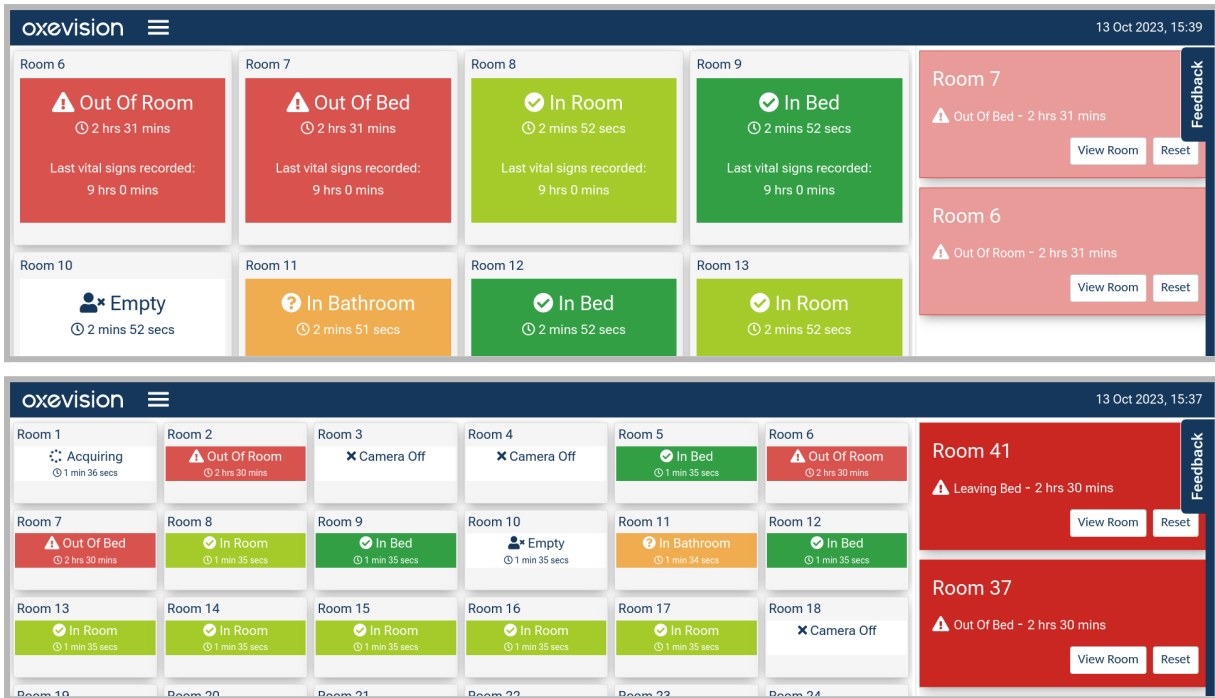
oxevision

13 Oct 2023, 15:39

Room 6
Out Of Room
2 hrs 31 mins
Last vital signs recorded:
9 hrs 0 mins

Room 7
Out Of Bed
2 hrs 31 mins
Last vital signs recorded:
9 hrs 0 mins

Room 8
In Room
2 mins 52 secs
Last vital signs recorded:
9 hrs 0 mins

Room 9
In Bed
2 mins 52 secs
Last vital signs recorded:
9 hrs 0 mins

Room 7
Out Of Bed - 2 hrs 31 mins
View Room
Reset

Room 6
Out Of Room - 2 hrs 31 mins
View Room
Reset

Feedback

Room 10
Empty
2 mins 52 secs

Room 11
In Bathroom
2 mins 51 secs

Room 12
In Bed
2 mins 52 secs

Room 13
In Room
2 mins 52 secs

oxevision

13 Oct 2023, 15:37

Room 1
Acquiring
1 min 36 secs

Room 2
Out Of Room
2 hrs 30 mins

Room 3
Camera Off

Room 4
Camera Off

Room 5
In Bed
1 min 35 secs

Room 6
Out Of Room
2 hrs 30 mins

Room 7
Out Of Bed
2 hrs 30 mins

Room 8
In Room
1 min 35 secs

Room 9
In Bed
1 min 35 secs

Room 10
Empty
1 min 35 secs

Room 11
In Bathroom
1 min 34 secs

Room 12
In Bed
1 min 35 secs

Room 13
In Room
1 min 35 secs

Room 14
In Room
1 min 35 secs

Room 15
In Room
1 min 35 secs

Room 16
In Room
1 min 35 secs

Room 17
In Room
1 min 35 secs

Room 18
Camera Off

Room 19 Room 20 Room 21 Room 22 Room 23 Room 24

Room 41
Leaving Bed - 2 hrs 30 mins
View Room
Reset

Room 37
Out Of Bed - 2 hrs 30 mins
View Room
Reset

Feedback